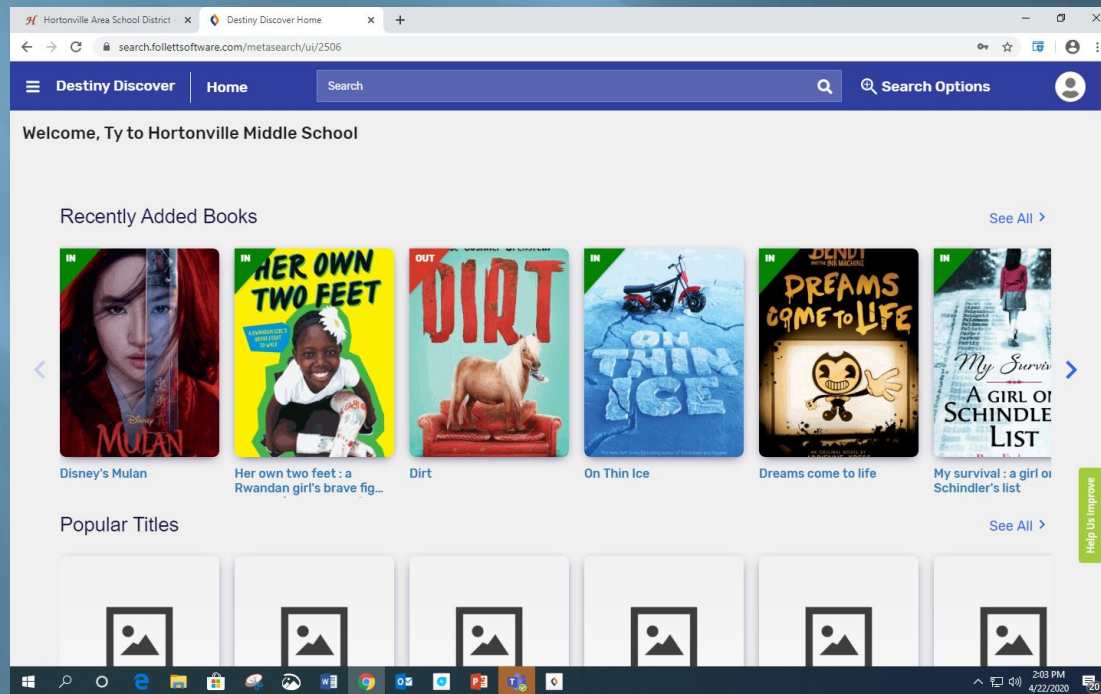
Hortonville Area School District × Destiny Discover Home × +

search.follettsoftware.com/metasearch/ui/2506

Destiny Discover | Home Search Search Options

Welcome, Ty to Hortonville Middle School

Recently Added Books

See All >

IN

DISNEY MULAN

IN

HER OWN TWO FEET

A RWANDAN GIRL'S BRAVE FIGHT TO WALK

OUT

DIRT

IN

ON THIN ICE

IN

BENDY AND THE INK MACHINE

DREAMS COME TO LIFE

AN ORIGINAL NOVEL BY ADRIENNE KRESS

IN

My Survival

A GIRL ON SCHINDLER'S LIST

Disney's Mulan

Her own two feet : a Rwandan girl's brave fig...

Dirt

On Thin Ice

Dreams come to life

My survival : a girl on Schindler's list

Popular Titles

See All >

Help Us Improve

2:03 PM
4/22/2020